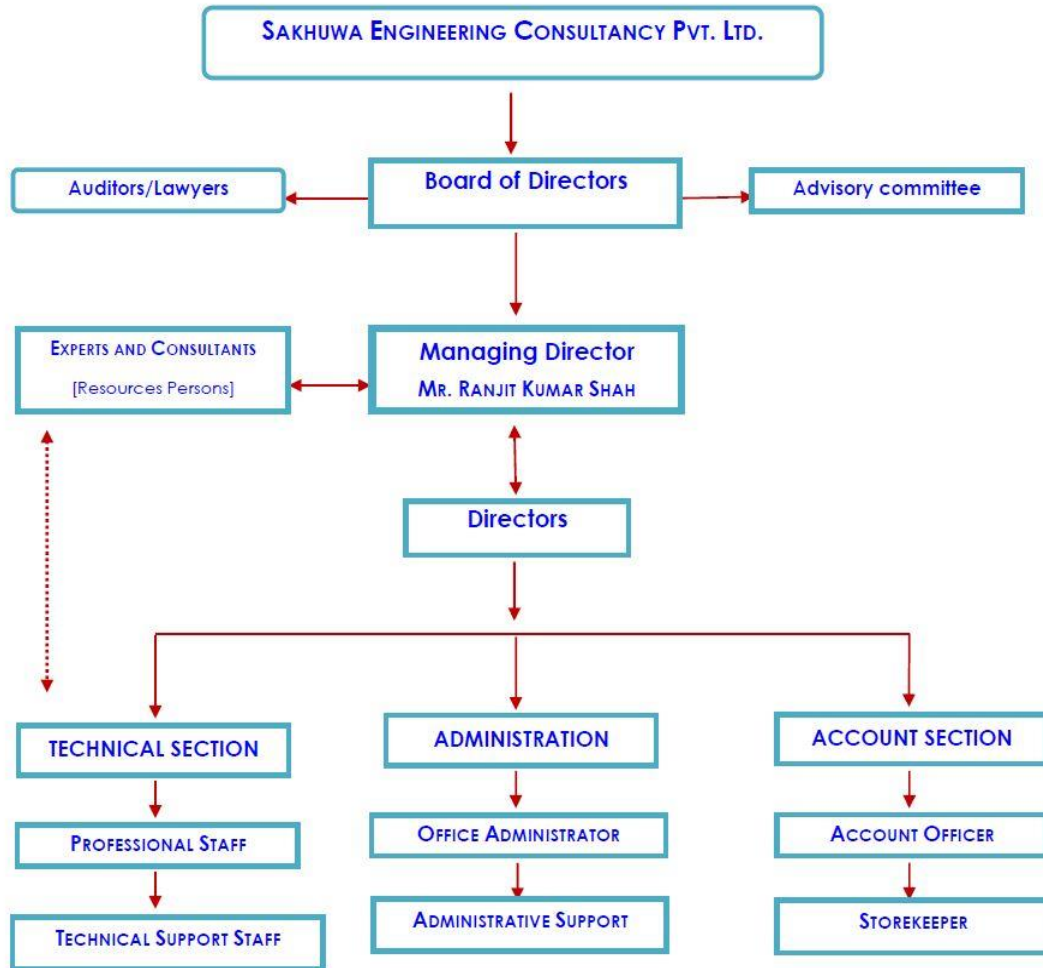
SAKHUWA ENGINEERING CONSULTANCY PVT. LTD.

Auditors/Lawyers

Board of Directors

Advisory committee

EXPERTS AND CONSULTANTS
[Resources Persons]

Managing Director
MR. RANJIT KUMAR SHAH

Directors

TECHNICAL SECTION

PROFESSIONAL STAFF

TECHNICAL SUPPORT STAFF

ADMINISTRATION

OFFICE ADMINISTRATOR

ADMINISTRATIVE SUPPORT

ACCOUNT SECTION

ACCOUNT OFFICER

STOREKEEPER